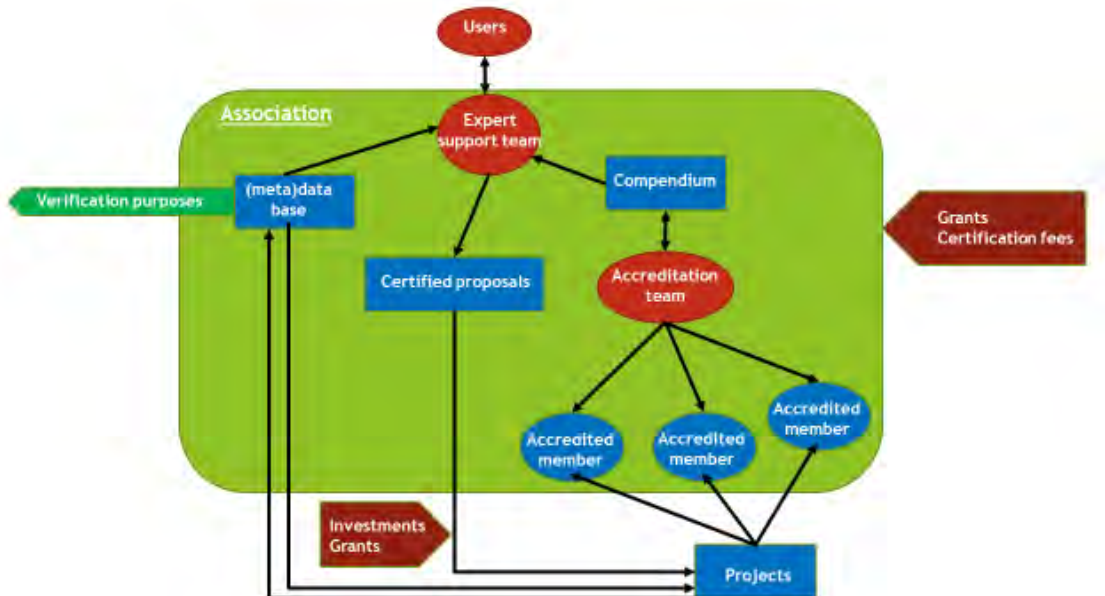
Users

Association

Expert support team

Verification purposes

(meta)data base

Compendium

Grants
Certification fees

Certified proposals

Accreditation team

Accredited member

Accredited member

Accredited member

Investments
Grants

Projects